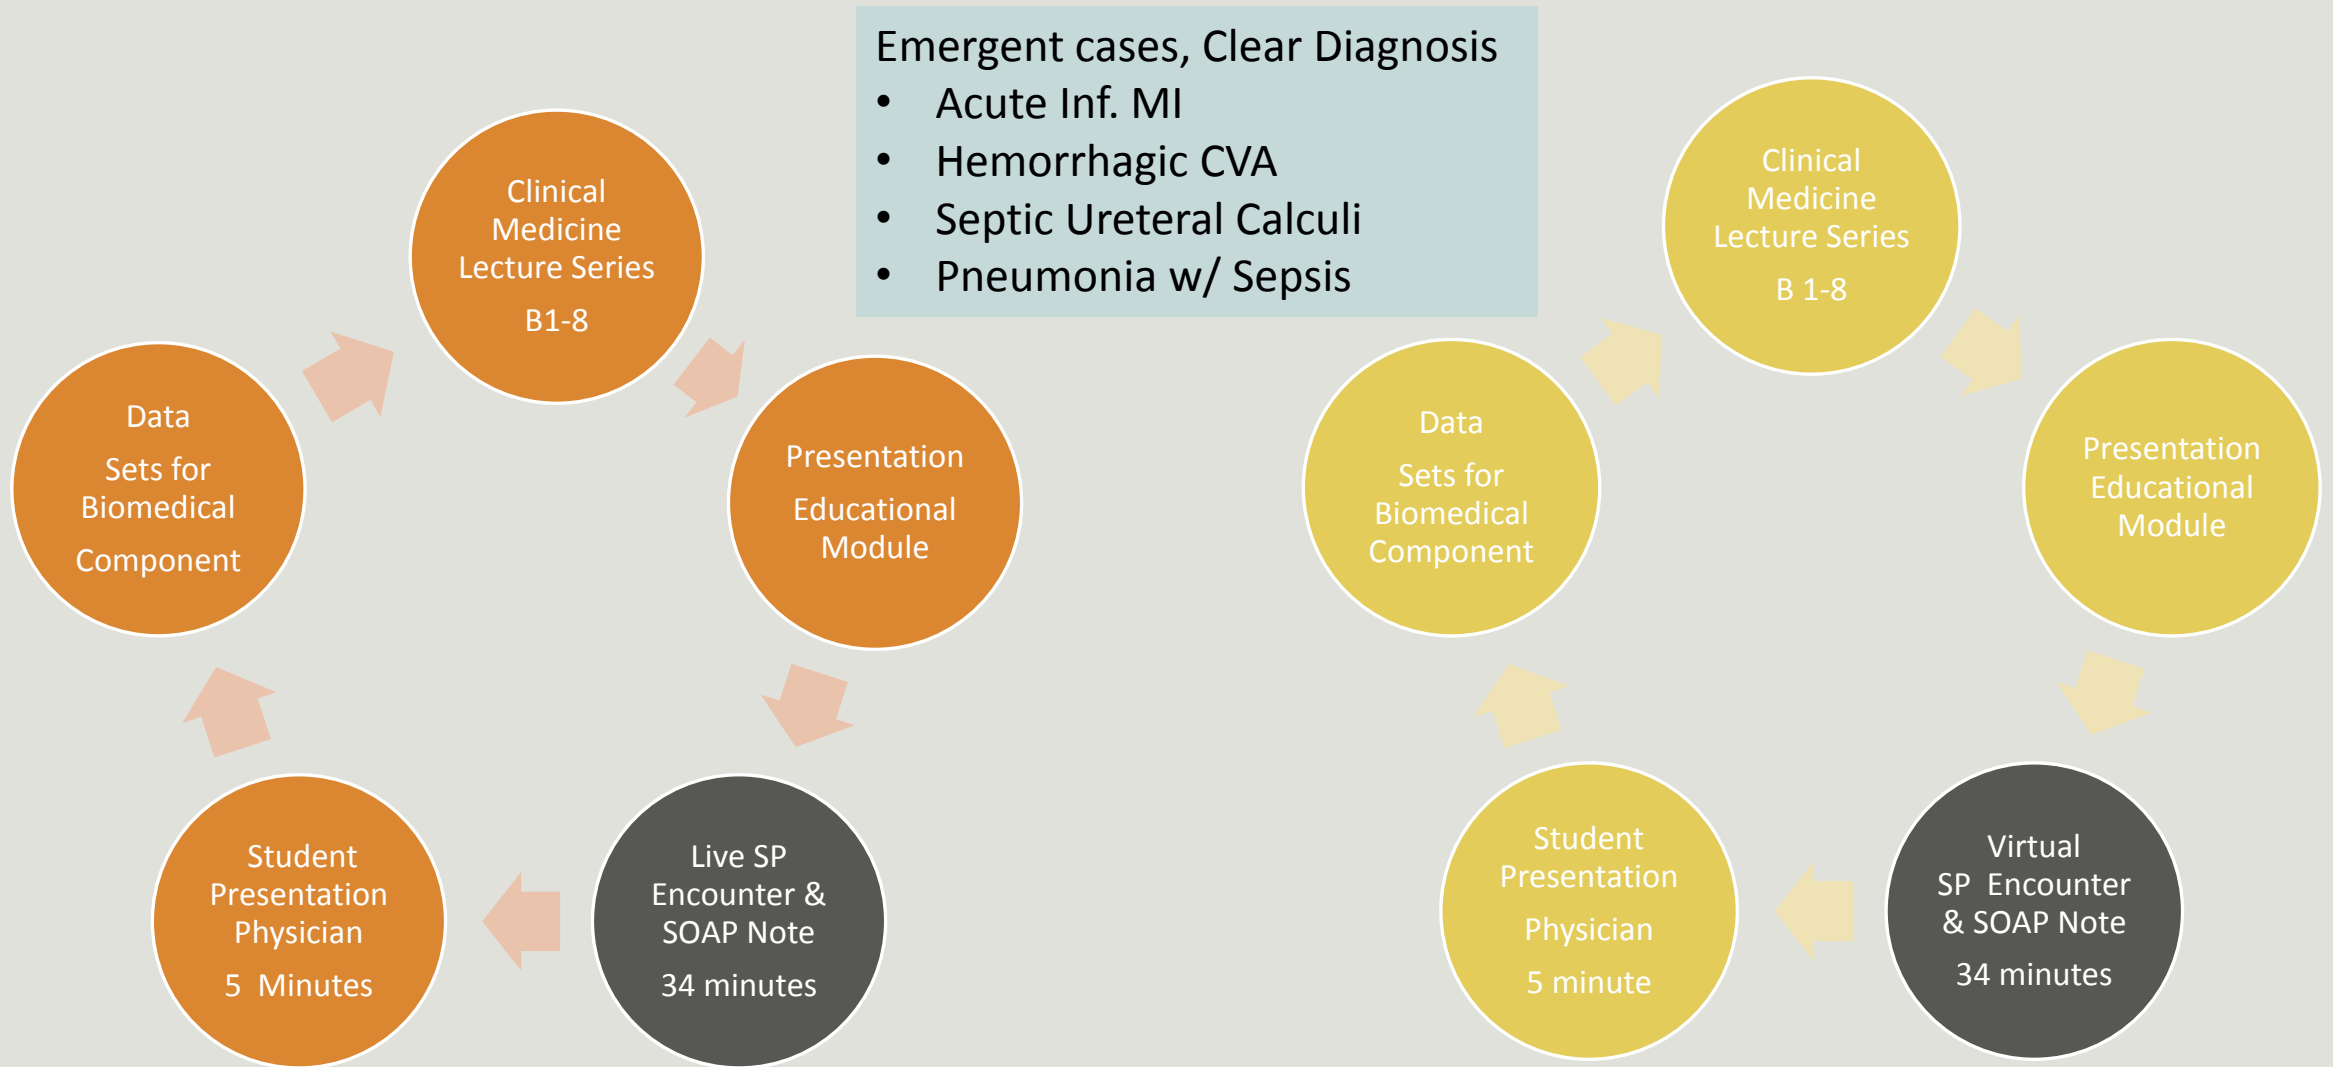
Emergent cases, Clear Diagnosis
• Acute Inf. MI
• Hemorrhagic CVA
• Septic Ureteral Calculi
• Pneumonia w/ Sepsis

Clinical Medicine Lecture Series
B1-8

Presentation
Educational Module

Live SP Encounter & SOAP Note
34 minutes

Student Presentation Physician
5 Minutes

Data
Sets for Biomedical
Component

Clinical Medicine Lecture Series
B 1-8

Presentation Educational Module

Virtual SP Encounter & SOAP Note
34 minutes

Student Presentation
Physician
5 minute

Data
Sets for Biomedical Component